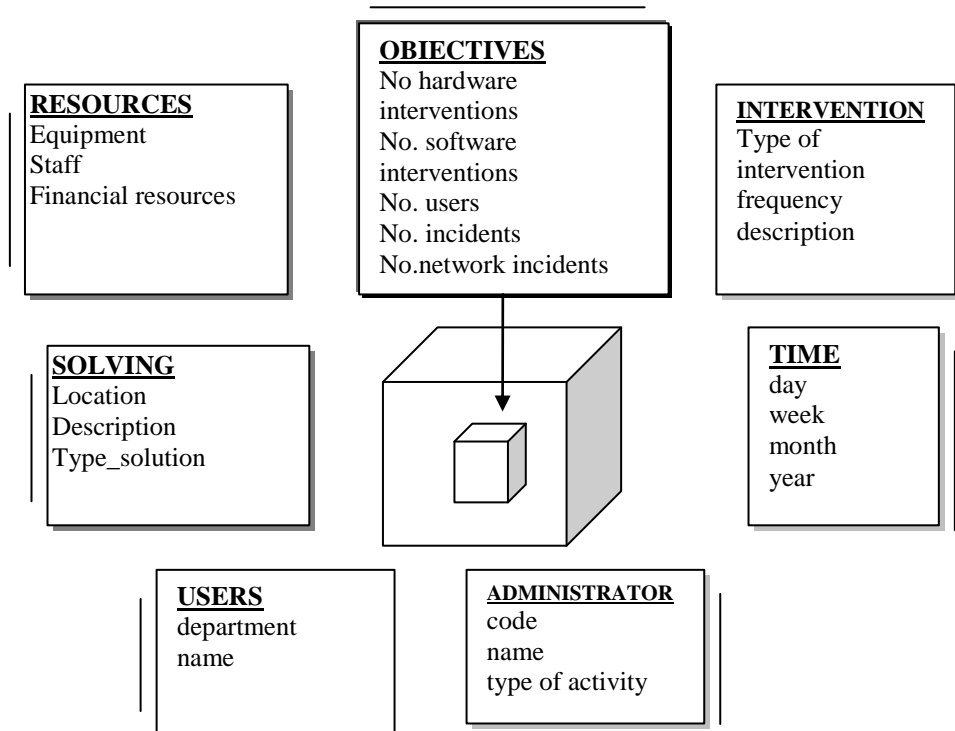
**OBIECTIVES**
No hardware interventions
No. software interventions
No. users
No. incidents
No.network incidents

**RESOURCES**
Equipment
Staff
Financial resources

**INTERVENTION**
Type of intervention
frequency
description

**SOLVING**
Location
Description
Type_solution

**TIME**
day
week
month
year

**USERS**
department
name

**ADMINISTRATOR**
code
name
type of activity